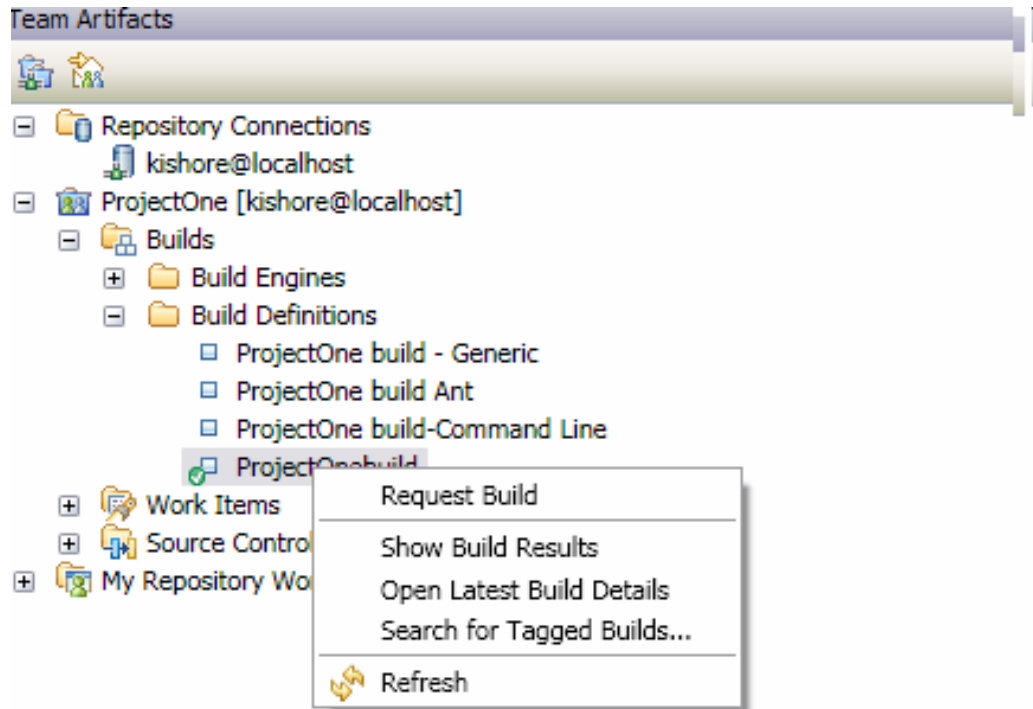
Team Artifacts

Repository Connections
kishore@localhost
ProjectOne [kishore@localhost]
Builds
Build Engines
Build Definitions
ProjectOne build - Generic
ProjectOne build Ant
ProjectOne build-Command Line
ProjectOnebuild
Work Items
Source Control
My Repository Wo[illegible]

Request Build
Show Build Results
Open Latest Build Details
Search for Tagged Builds...
Refresh